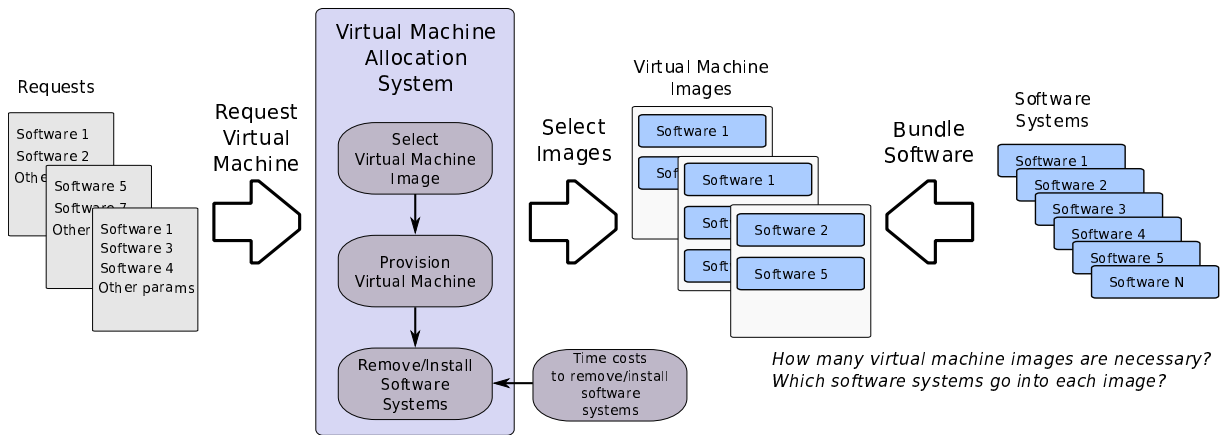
Requests

Software 1
Software 2
Othe

Software 5
Software 7
Other

Software 1
Software 3
Software 4
Other params

Request Virtual Machine

Virtual Machine Allocation System

Select Virtual Machine Image

Provision Virtual Machine

Remove/Install Software Systems

Time costs to remove/install software systems

Select Images

Virtual Machine Images

Software 1
Sof

Software 1
Sof
Sof

Software 2
Software 5

Bundle Software

Software Systems

Software 1
Software 2
Software 3
Software 4
Software 5
Software N

How many virtual machine images are necessary?
Which software systems go into each image?